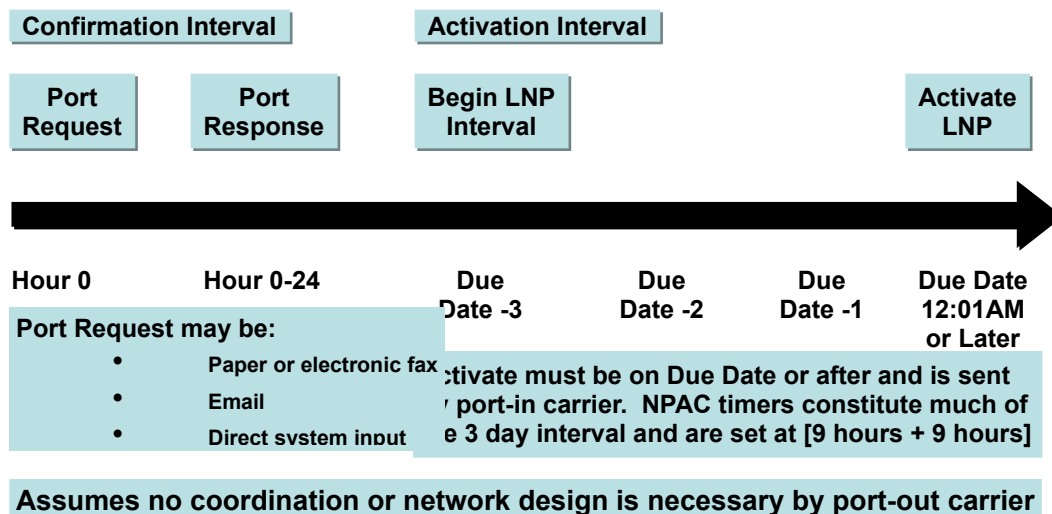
Confirmation Interval

Activation Interval

Port Request

Port Response

Begin LNP Interval

Activate LNP

Hour 0

Hour 0-24

Due Date -3

Due Date -2

Due Date -1

Due Date 12:01AM or Later

Port Request may be:

• Paper or electronic fax
• Email
• Direct system input

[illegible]ctivate must be on Due Date or after and is sent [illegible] port-in carrier. NPAC timers constitute much of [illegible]e 3 day interval and are set at [9 hours + 9 hours]

Assumes no coordination or network design is necessary by port-out carrier